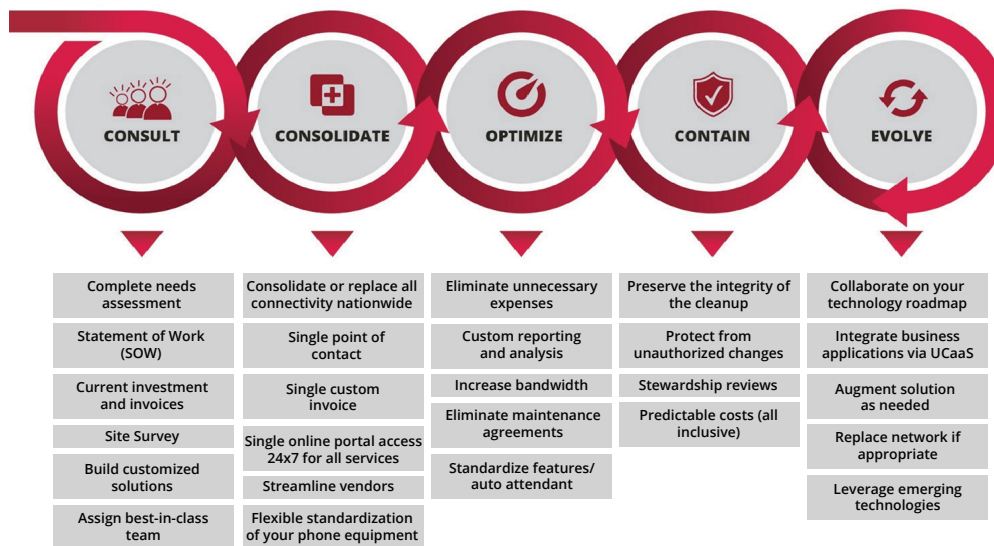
CONSULT

CONSOLIDATE

OPTIMIZE

CONTAIN

EVOLVE

Complete needs assessment

Statement of Work (SOW)

Current investment and invoices

Site Survey

Build customized solutions

Assign best-in-class team

Consolidate or replace all connectivity nationwide

Single point of contact

Single custom invoice

Single online portal access 24x7 for all services

Streamline vendors

Flexible standardization of your phone equipment

Eliminate unnecessary expenses

Custom reporting and analysis

Increase bandwidth

Eliminate maintenance agreements

Standardize features/ auto attendant

Preserve the integrity of the cleanup

Protect from unauthorized changes

Stewardship reviews

Predictable costs (all inclusive)

Collaborate on your technology roadmap

Integrate business applications via UCaaS

Augment solution as needed

Replace network if appropriate

Leverage emerging technologies